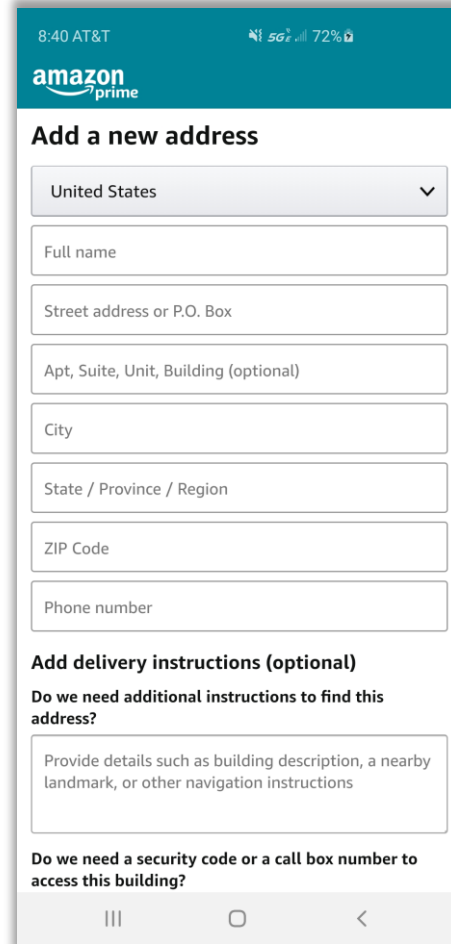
8:40 AT&T

5G 72%

amazon prime

Add a new address

United States

Full name

Street address or P.O. Box

Apt, Suite, Unit, Building (optional)

City

State / Province / Region

ZIP Code

Phone number

Add delivery instructions (optional)

Do we need additional instructions to find this address?

Provide details such as building description, a nearby landmark, or other navigation instructions

Do we need a security code or a call box number to access this building?

III ○ <